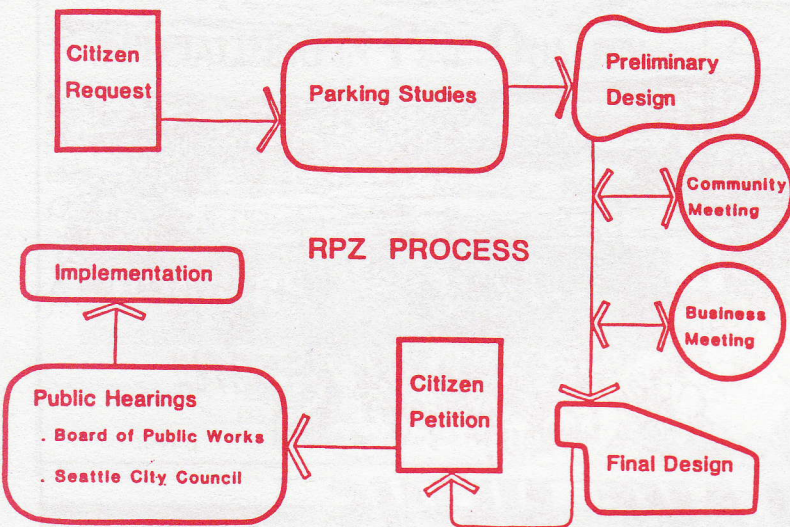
Citizen Request

Parking Studies

Preliminary Design

Community Meeting

RPZ PROCESS

Business Meeting

Implementation

Public Hearings
. Board of Public Works
. Seattle City Council

Citizen Petition

Final Design